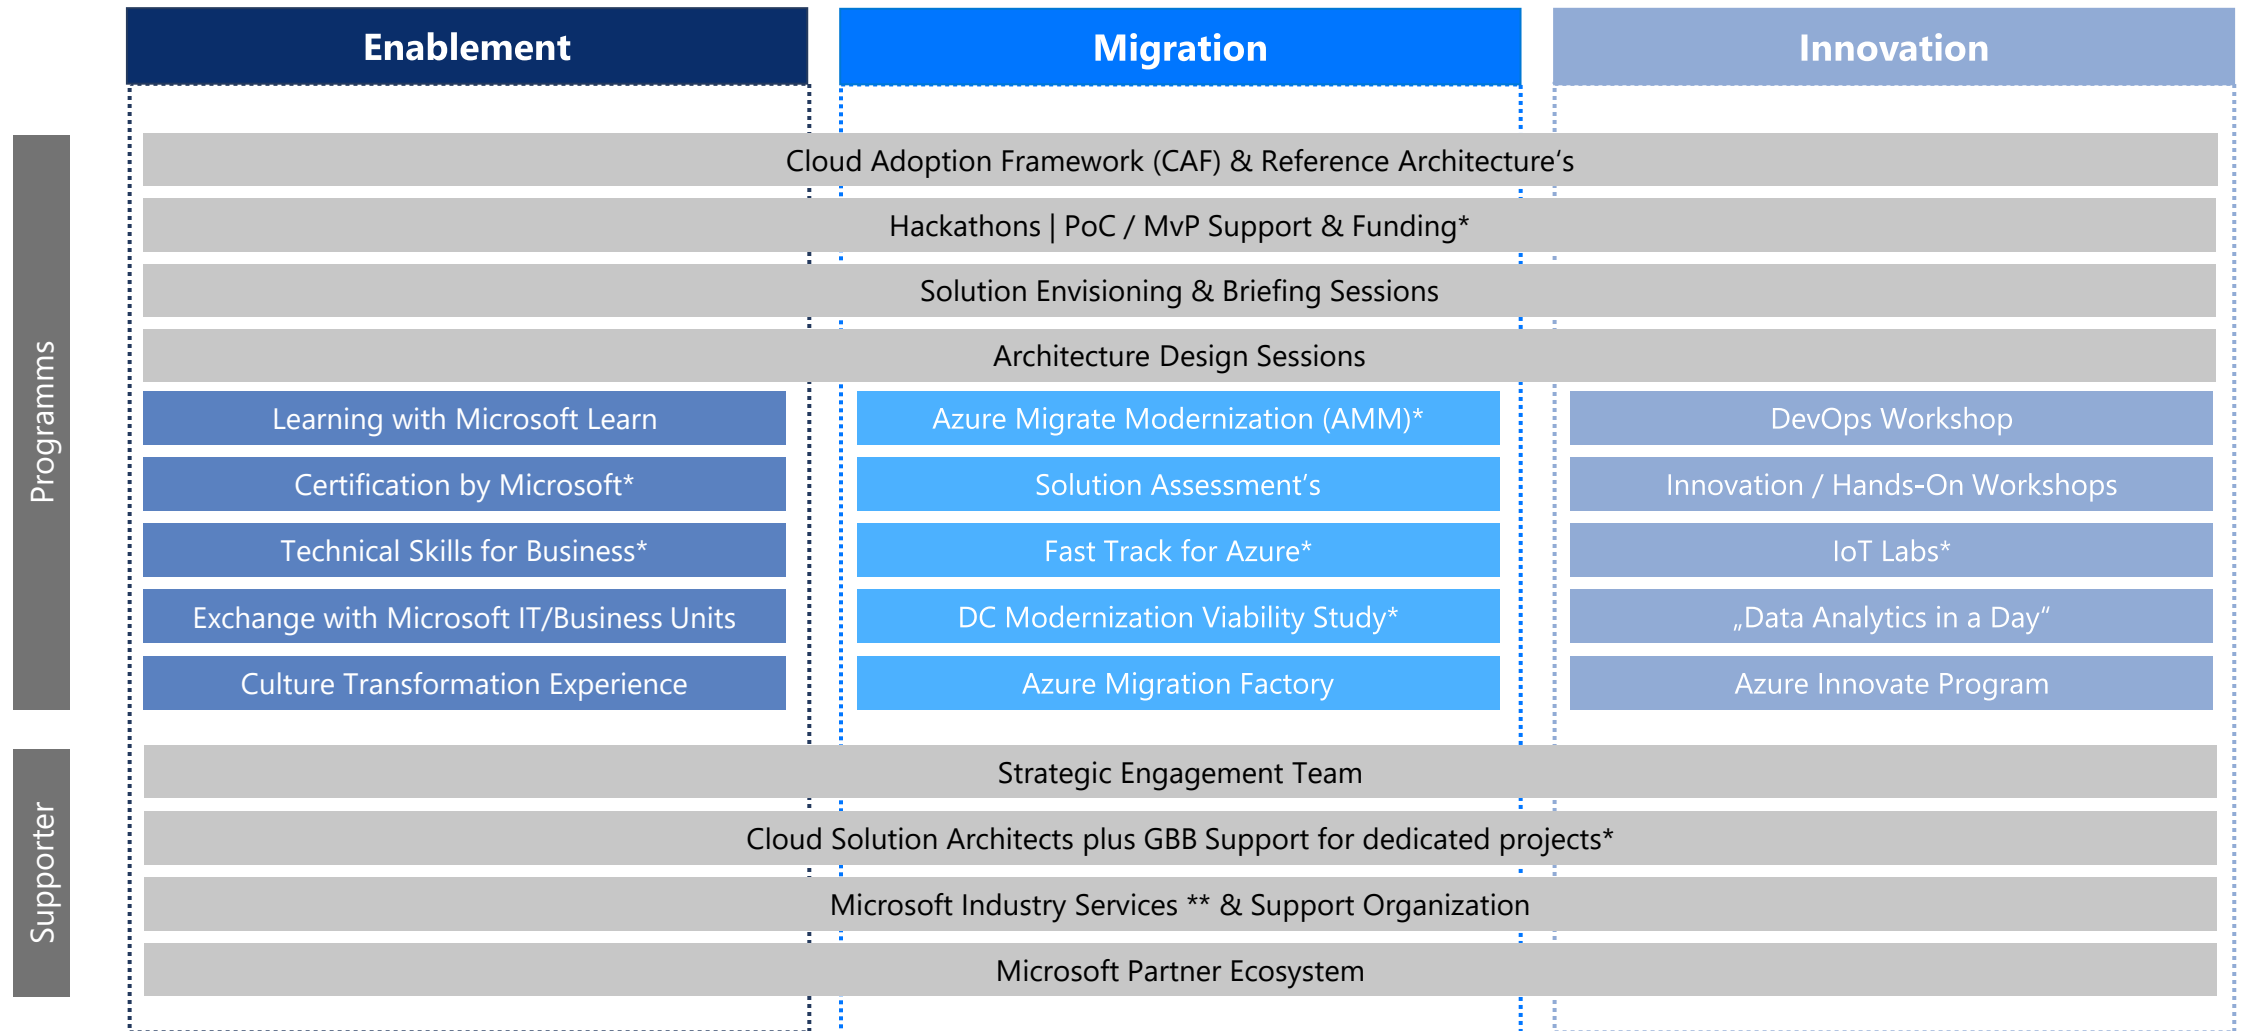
Enablement

Migration

Innovation

Programms

Cloud Adoption Framework (CAF) & Reference Architecture's

Hackathons | PoC / MvP Support & Funding*

Solution Envisioning & Briefing Sessions

Architecture Design Sessions

| Enablement | Migration | Innovation |
|---|---|---|
| Learning with Microsoft Learn | Azure Migrate Modernization (AMM)* | DevOps Workshop |
| Certification by Microsoft* | Solution Assessment's | Innovation / Hands-On Workshops |
| Technical Skills for Business* | Fast Track for Azure* | IoT Labs* |
| Exchange with Microsoft IT/Business Units | DC Modernization Viability Study* | „Data Analytics in a Day" |
| Culture Transformation Experience | Azure Migration Factory | Azure Innovate Program |

Supporter

Strategic Engagement Team

Cloud Solution Architects plus GBB Support for dedicated projects*

Microsoft Industry Services ** & Support Organization

Microsoft Partner Ecosystem